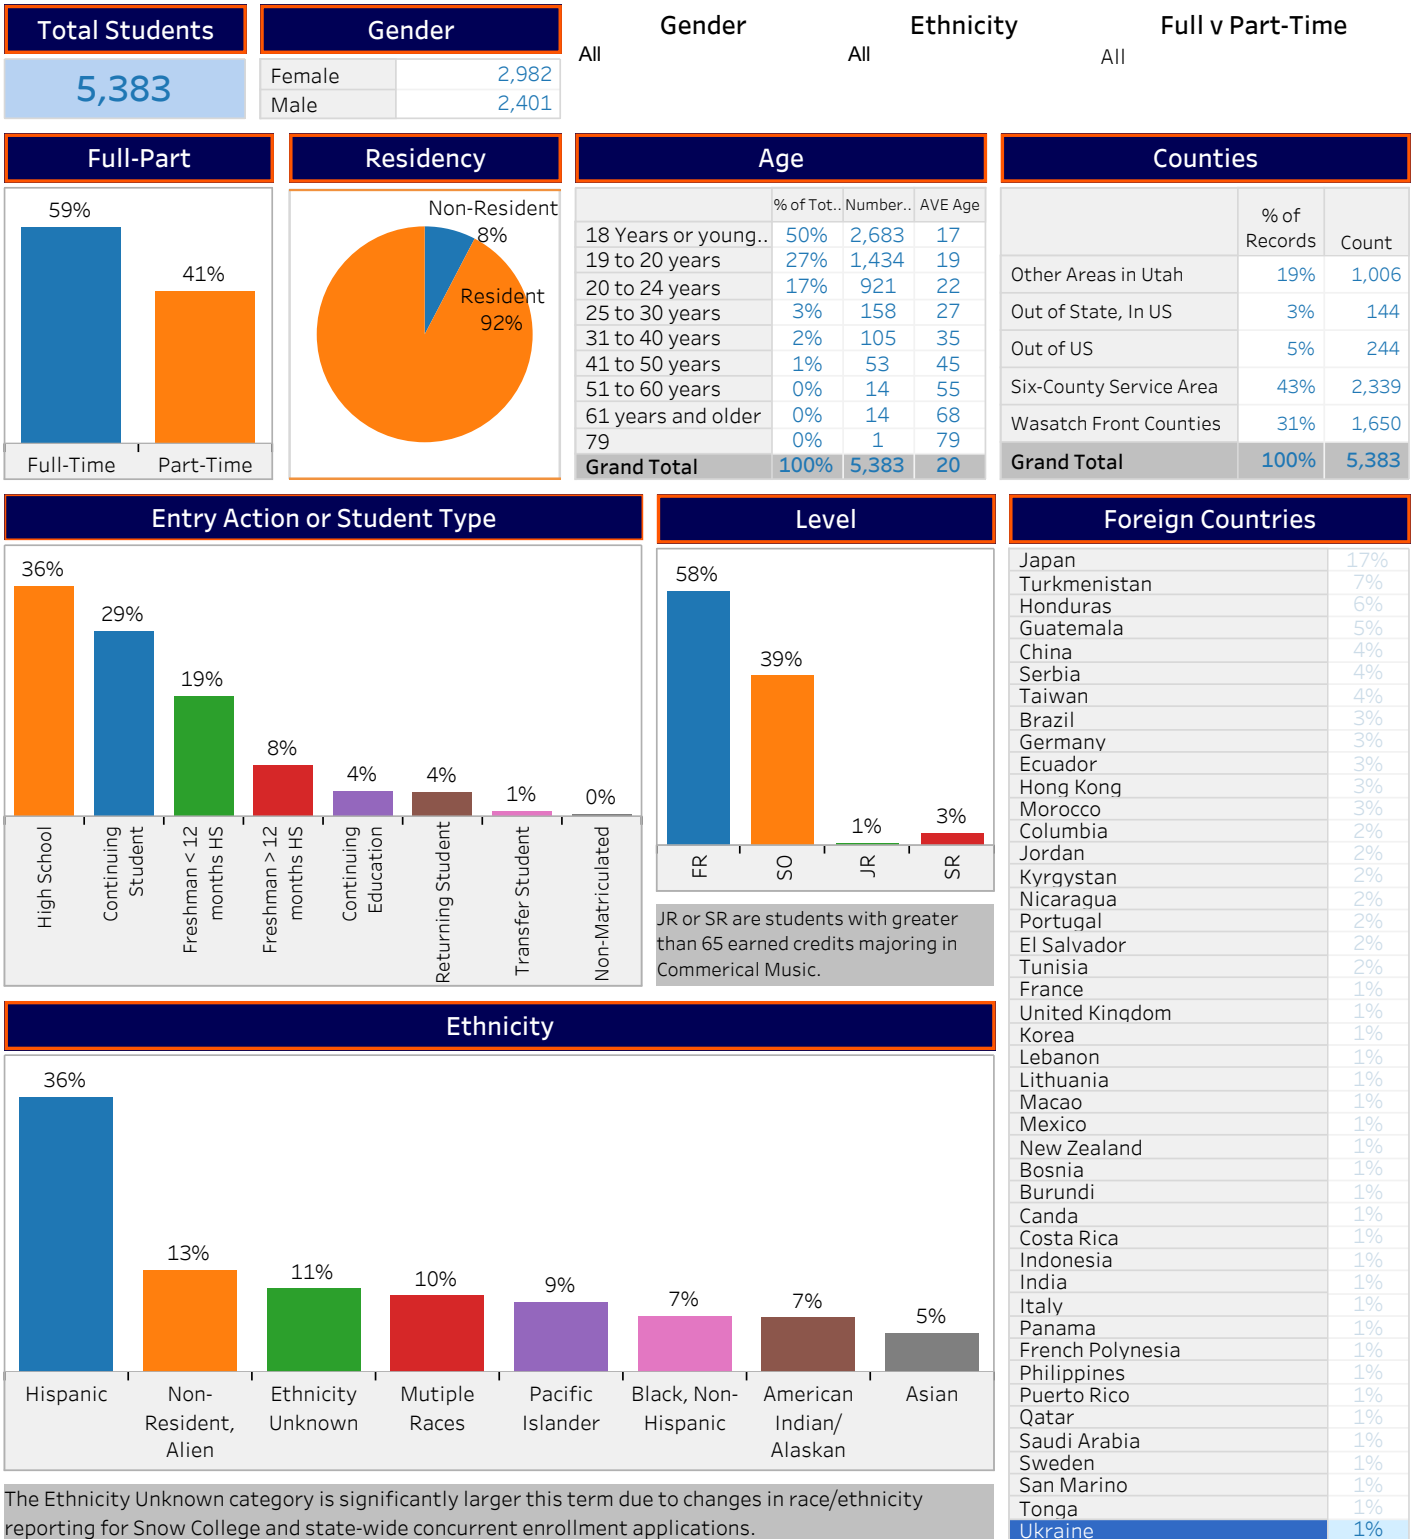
Total Students

5,383

Gender

| Female | 2,982 |
|---|---|
| Male | 2,401 |

Gender
All

Ethnicity
All

Full v Part-Time
All

Full-Part

59%
41%
Full-Time
Part-Time

Residency

Non-Resident 8%
Resident 92%

Age

| | % of Tot.. | Number.. | AVE Age |
|---|---|---|---|
| 18 Years or young.. | 50% | 2,683 | 17 |
| 19 to 20 years | 27% | 1,434 | 19 |
| 20 to 24 years | 17% | 921 | 22 |
| 25 to 30 years | 3% | 158 | 27 |
| 31 to 40 years | 2% | 105 | 35 |
| 41 to 50 years | 1% | 53 | 45 |
| 51 to 60 years | 0% | 14 | 55 |
| 61 years and older | 0% | 14 | 68 |
| 79 | 0% | 1 | 79 |
| Grand Total | 100% | 5,383 | 20 |

Counties

| | % of Records | Count |
|---|---|---|
| Other Areas in Utah | 19% | 1,006 |
| Out of State, In US | 3% | 144 |
| Out of US | 5% | 244 |
| Six-County Service Area | 43% | 2,339 |
| Wasatch Front Counties | 31% | 1,650 |
| Grand Total | 100% | 5,383 |

Entry Action or Student Type

36% High School
29% Continuing Student
19% Freshman < 12 months HS
8% Freshman > 12 months HS
4% Continuing Education
4% Returning Student
1% Transfer Student
0% Non-Matriculated

Level

58% FR
39% SO
1% JR
3% SR

JR or SR are students with greater than 65 earned credits majoring in Commerical Music.

Foreign Countries

| Japan | 17% |
|---|---|
| Turkmenistan | 7% |
| Honduras | 6% |
| Guatemala | 5% |
| China | 4% |
| Serbia | 4% |
| Taiwan | 4% |
| Brazil | 3% |
| Germany | 3% |
| Ecuador | 3% |
| Hong Kong | 3% |
| Morocco | 3% |
| Columbia | 2% |
| Jordan | 2% |
| Kyrgystan | 2% |
| Nicaragua | 2% |
| Portugal | 2% |
| El Salvador | 2% |
| Tunisia | 2% |
| France | 1% |
| United Kingdom | 1% |
| Korea | 1% |
| Lebanon | 1% |
| Lithuania | 1% |
| Macao | 1% |
| Mexico | 1% |
| New Zealand | 1% |
| Bosnia | 1% |
| Burundi | 1% |
| Canda | 1% |
| Costa Rica | 1% |
| Indonesia | 1% |
| India | 1% |
| Italy | 1% |
| Panama | 1% |
| French Polynesia | 1% |
| Philippines | 1% |
| Puerto Rico | 1% |
| Qatar | 1% |
| Saudi Arabia | 1% |
| Sweden | 1% |
| San Marino | 1% |
| Tonga | 1% |
| Ukraine | 1% |

Ethnicity

36% Hispanic
13% Non-Resident, Alien
11% Ethnicity Unknown
10% Mutiple Races
9% Pacific Islander
7% Black, Non-Hispanic
7% American Indian/ Alaskan
5% Asian

The Ethnicity Unknown category is significantly larger this term due to changes in race/ethnicity reporting for Snow College and state-wide concurrent enrollment applications.